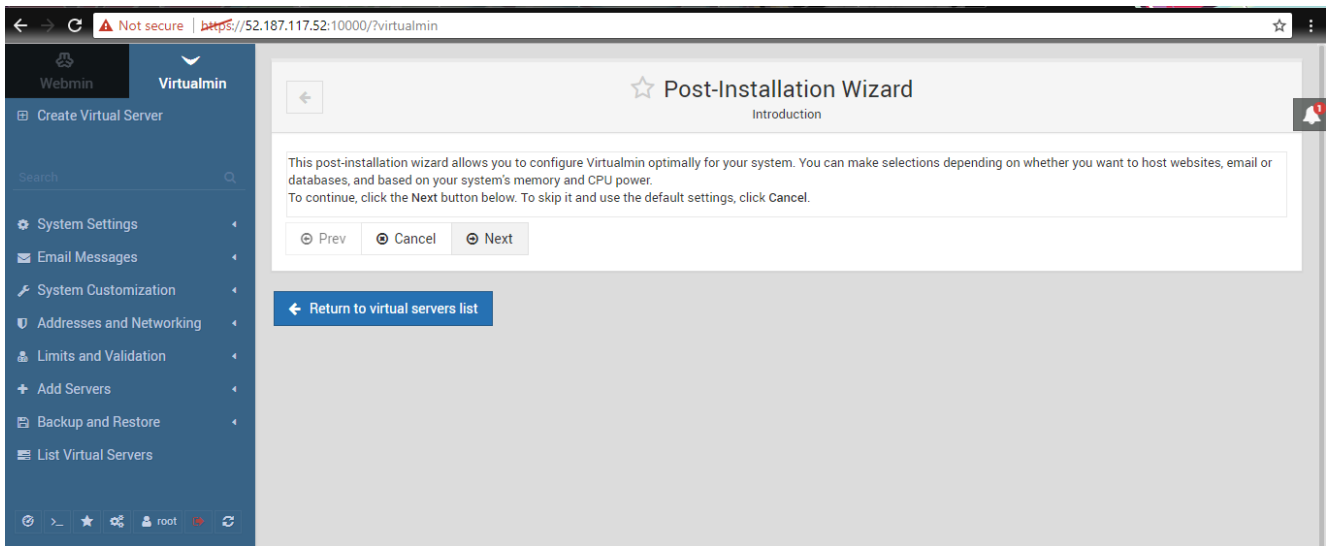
Not secure | https://52.187.117.52:10000/?virtualmin

Webmin
Virtualmin

Create Virtual Server

Search

System Settings
Email Messages
System Customization
Addresses and Networking
Limits and Validation
Add Servers
Backup and Restore
List Virtual Servers

root

Post-Installation Wizard
Introduction

This post-installation wizard allows you to configure Virtualmin optimally for your system. You can make selections depending on whether you want to host websites, email or databases, and based on your system's memory and CPU power.
To continue, click the Next button below. To skip it and use the default settings, click Cancel.

Prev
Cancel
Next

Return to virtual servers list

1